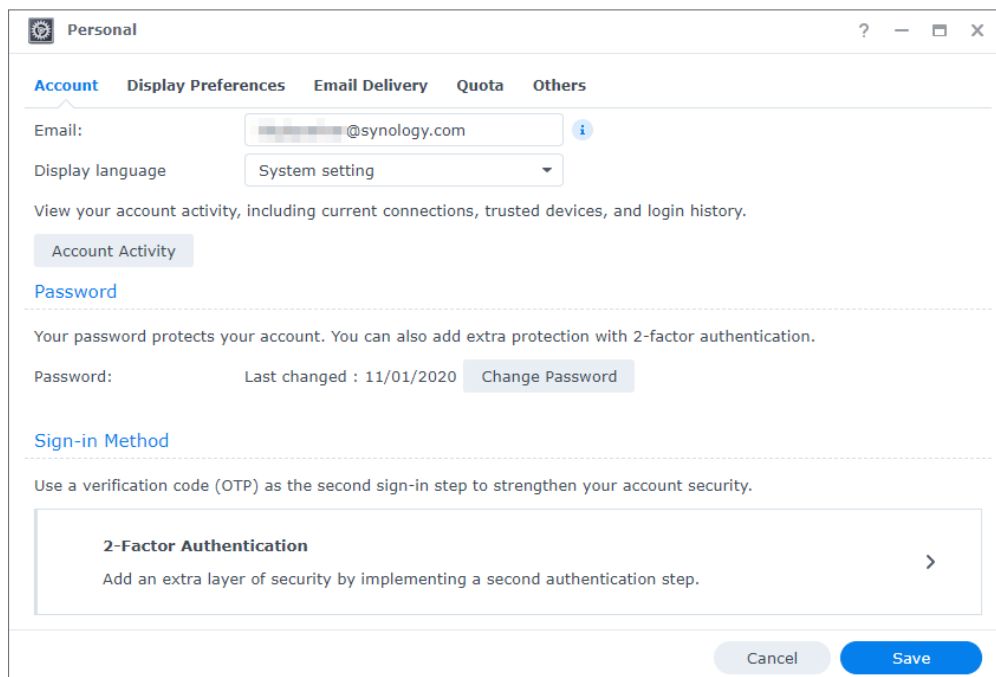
Personal

? — ☐ ✕

Account Display Preferences Email Delivery Quota Others

Email: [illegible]@synology.com

Display language System setting

View your account activity, including current connections, trusted devices, and login history.

Account Activity

Password

Your password protects your account. You can also add extra protection with 2-factor authentication.

Password: Last changed : 11/01/2020 Change Password

Sign-in Method

Use a verification code (OTP) as the second sign-in step to strengthen your account security.

2-Factor Authentication

Add an extra layer of security by implementing a second authentication step.

Cancel Save